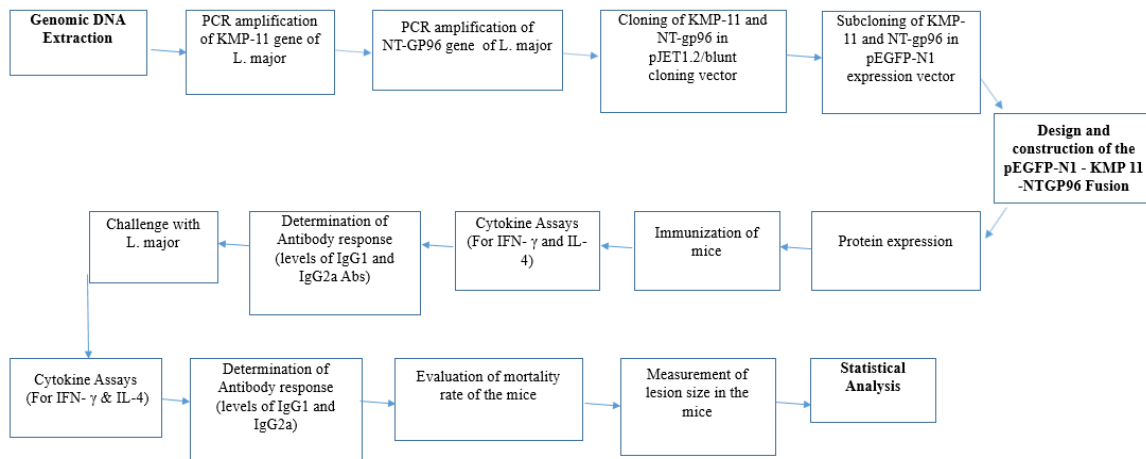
Genomic DNA Extraction

PCR amplification of KMP-11 gene of L. major

PCR amplification of NT-GP96 gene of L. major

Cloning of KMP-11 and NT-gp96 in pJET1.2/blunt cloning vector

Subcloning of KMP-11 and NT-gp96 in pEGFP-N1 expression vector

Design and construction of the pEGFP-N1 - KMP 11 -NTGP96 Fusion

Protein expression

Immunization of mice

Cytokine Assays (For IFN- γ and IL-4)

Determination of Antibody response (levels of IgG1 and IgG2a Abs)

Challenge with L. major

Cytokine Assays (For IFN- γ & IL-4)

Determination of Antibody response (levels of IgG1 and IgG2a)

Evaluation of mortality rate of the mice

Measurement of lesion size in the mice

Statistical Analysis